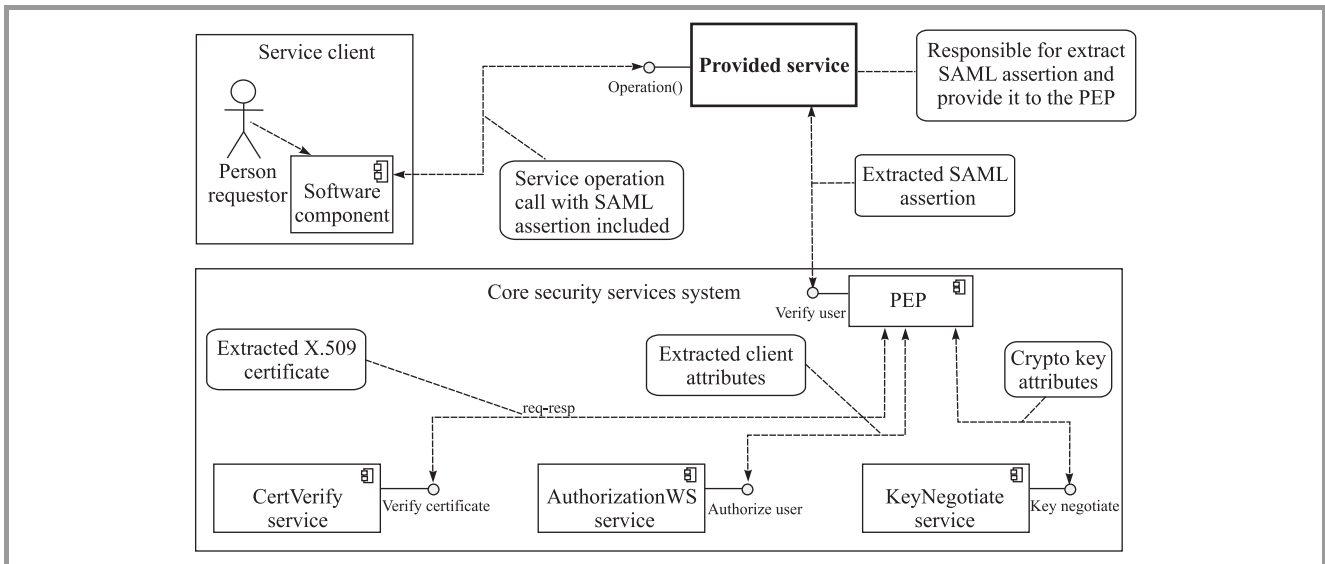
Service client

Person requestor

Software component

Operation()

Provided service

Responsible for extract SAML assertion and provide it to the PEP

Service operation call with SAML assertion included

Extracted SAML assertion

Core security services system

Verify user

PEP

Extracted X.509 certificate

Extracted client attributes

Crypto key attributes

req-resp

CertVerify service

Verify certificate

AuthorizationWS service

Authorize user

KeyNegotiate service

Key negotiate